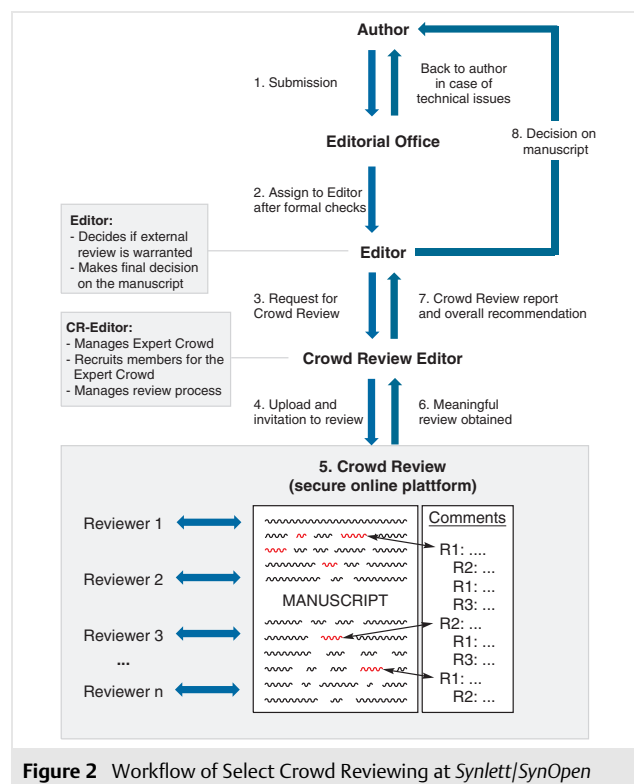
Author

1. Submission

Back to author in case of technical issues

Editorial Office

8. Decision on manuscript

2. Assign to Editor after formal checks

Editor:
- Decides if external review is warranted
- Makes final decision on the manuscript

Editor

3. Request for Crowd Review

7. Crowd Review report and overall recommendation

CR-Editor:
- Manages Expert Crowd
- Recruits members for the Expert Crowd
- Manages review process

Crowd Review Editor

4. Upload and invitation to review

6. Meaningful review obtained

5. Crowd Review
(secure online platform)

Reviewer 1

Reviewer 2

Reviewer 3

...

Reviewer n

MANUSCRIPT

Comments

R1: ....
R2: ...
R1: ...
R3: ...
R2: ...
R1: ...
R3: ...
R1: ...
R2: ...

**Figure 2** Workflow of Select Crowd Reviewing at *Synlett*/*SynOpen*